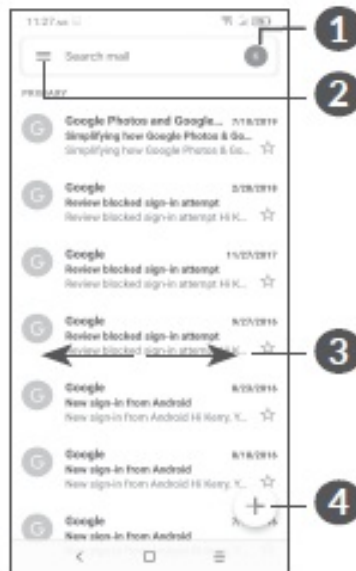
11:27 am

Search mail

PRIMARY

G Google Photos and Google... 7/18/2019
Simplifying how Google Photos & Go...
Simplifying how Google Photos & Go...

G Google 2/28/2019
Review blocked sign-in attempt
Review blocked sign-in attempt Hi K...

G Google 11/27/2017
Review blocked sign-in attempt
Review blocked sign-in attempt Hi K...

G Google 9/27/2016
Review blocked sign-in attempt
Review blocked sign-in attempt Hi K...

G Google 8/23/2016
New sign-in from Android
New sign-in from Android Hi Kerry, Y...

G Google 8/18/2016
New sign-in from Android
New sign-in from Android Hi Kerry, Y...

G Google
New sign-in from Android

1
2
3
4